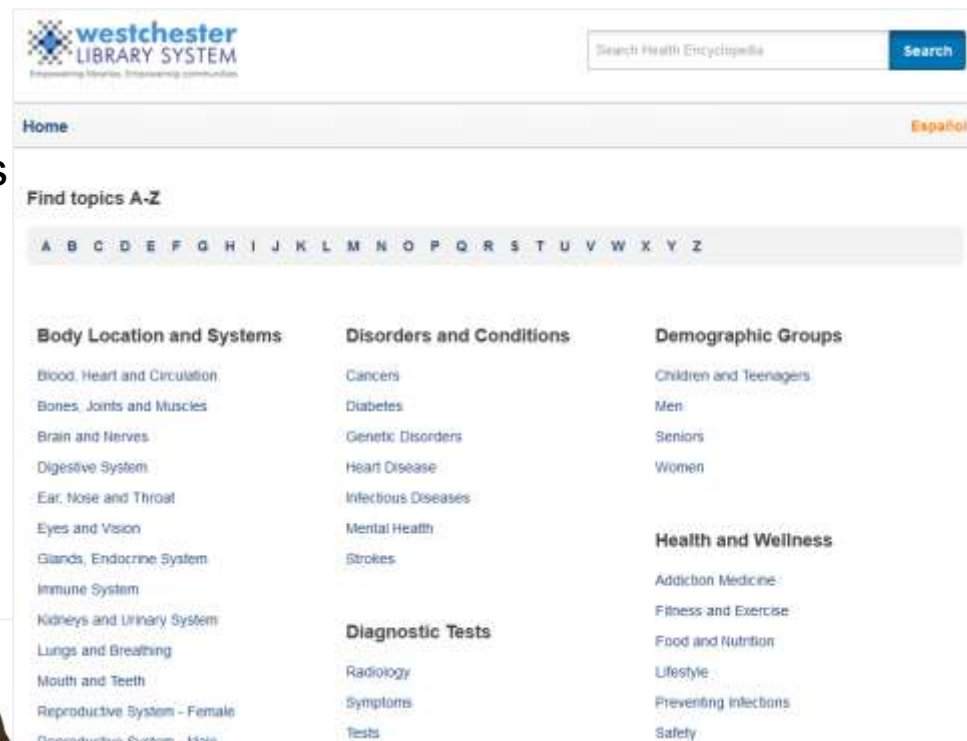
westchester LIBRARY SYSTEM
Empowering libraries. Empowering communities.

Search Health Encyclopedia

Search

Home

Españo

Find topics A-Z

A B C D E F G H I J K L M N O P Q R S T U V W X Y Z

Body Location and Systems

Blood, Heart and Circulation

Bones, Joints and Muscles

Brain and Nerves

Digestive System

Ear, Nose and Throat

Eyes and Vision

Glands, Endocrine System

Immune System

Kidneys and Urinary System

Lungs and Breathing

Mouth and Teeth

Reproductive System - Female

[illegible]

Disorders and Conditions

Cancers

Diabetes

Genetic Disorders

Heart Disease

Infectious Diseases

Mental Health

Strokes

Diagnostic Tests

Radiology

Symptoms

Tests

Demographic Groups

Children and Teenagers

Men

Seniors

Women

Health and Wellness

Addiction Medicine

Fitness and Exercise

Food and Nutrition

Lifestyle

Preventing Infections

Safety